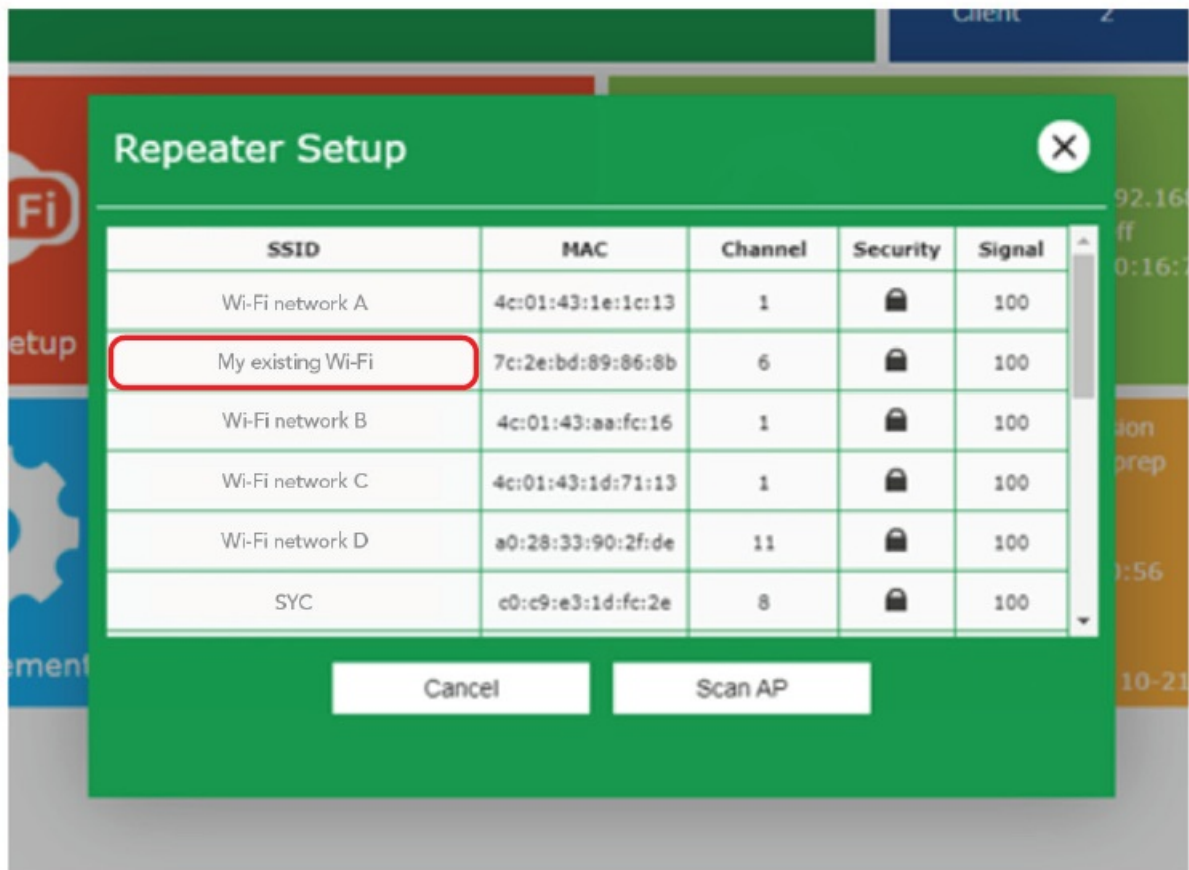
Client 2

Fi

etup

ement

Repeater Setup

| SSID | MAC | Channel | Security | Signal |
|---|---|---|---|---|
| Wi-Fi network A | 4c:01:43:1e:1c:13 | 1 | | 100 |
| My existing Wi-Fi | 7c:2e:bd:89:86:8b | 6 | | 100 |
| Wi-Fi network B | 4c:01:43:aa:fc:16 | 1 | | 100 |
| Wi-Fi network C | 4c:01:43:1d:71:13 | 1 | | 100 |
| Wi-Fi network D | a0:28:33:90:2f:de | 11 | | 100 |
| SYC | c0:c9:e3:1d:fc:2e | 8 | | 100 |

Cancel

Scan AP

92.16

ff

0:16:

ion

prep

:56

10-21